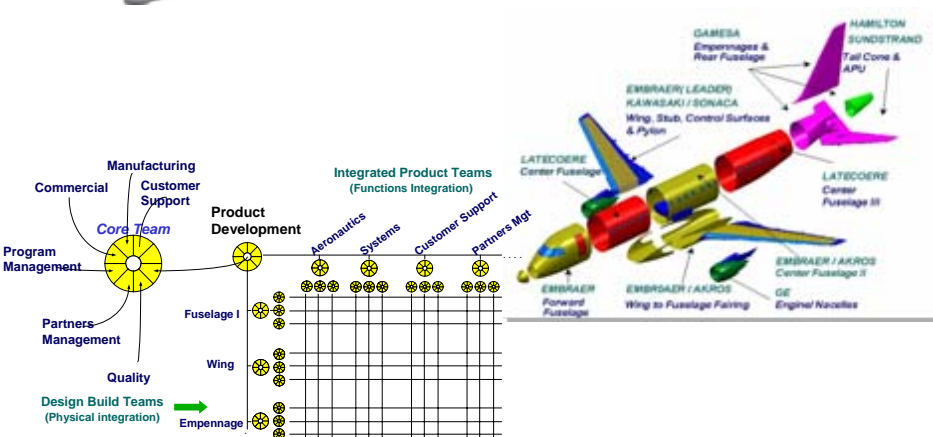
Manufacturing

Commercial

Customer Support

Core Team

Program Management

Partners Management

Quality

Product Development

Integrated Product Teams
(Functions Integration)

Aeronautics

Systems

Customer Support

Partners Mgt

Fuselage I

Wing

Empennage

Design Build Teams
(Physical integration)

GAMESA
Empennages & Rear Fuselage

HAMILTON SUNDSTRAND
Tail Cone & APU

EMBRAER/ LEADER/ KAWASAKI / SONACA
Wing, Stub, Control Surfaces & Pylon

LATECOERE
Center Fuselage I

LATECOERE
Center Fuselage III

EMBRAER / AKROS
Center Fuselage II

EMBRAER
Forward Fuselage

EMBRAER / AKROS
Wing to Fuselage Fairing

GE
Engine/ Nacelles